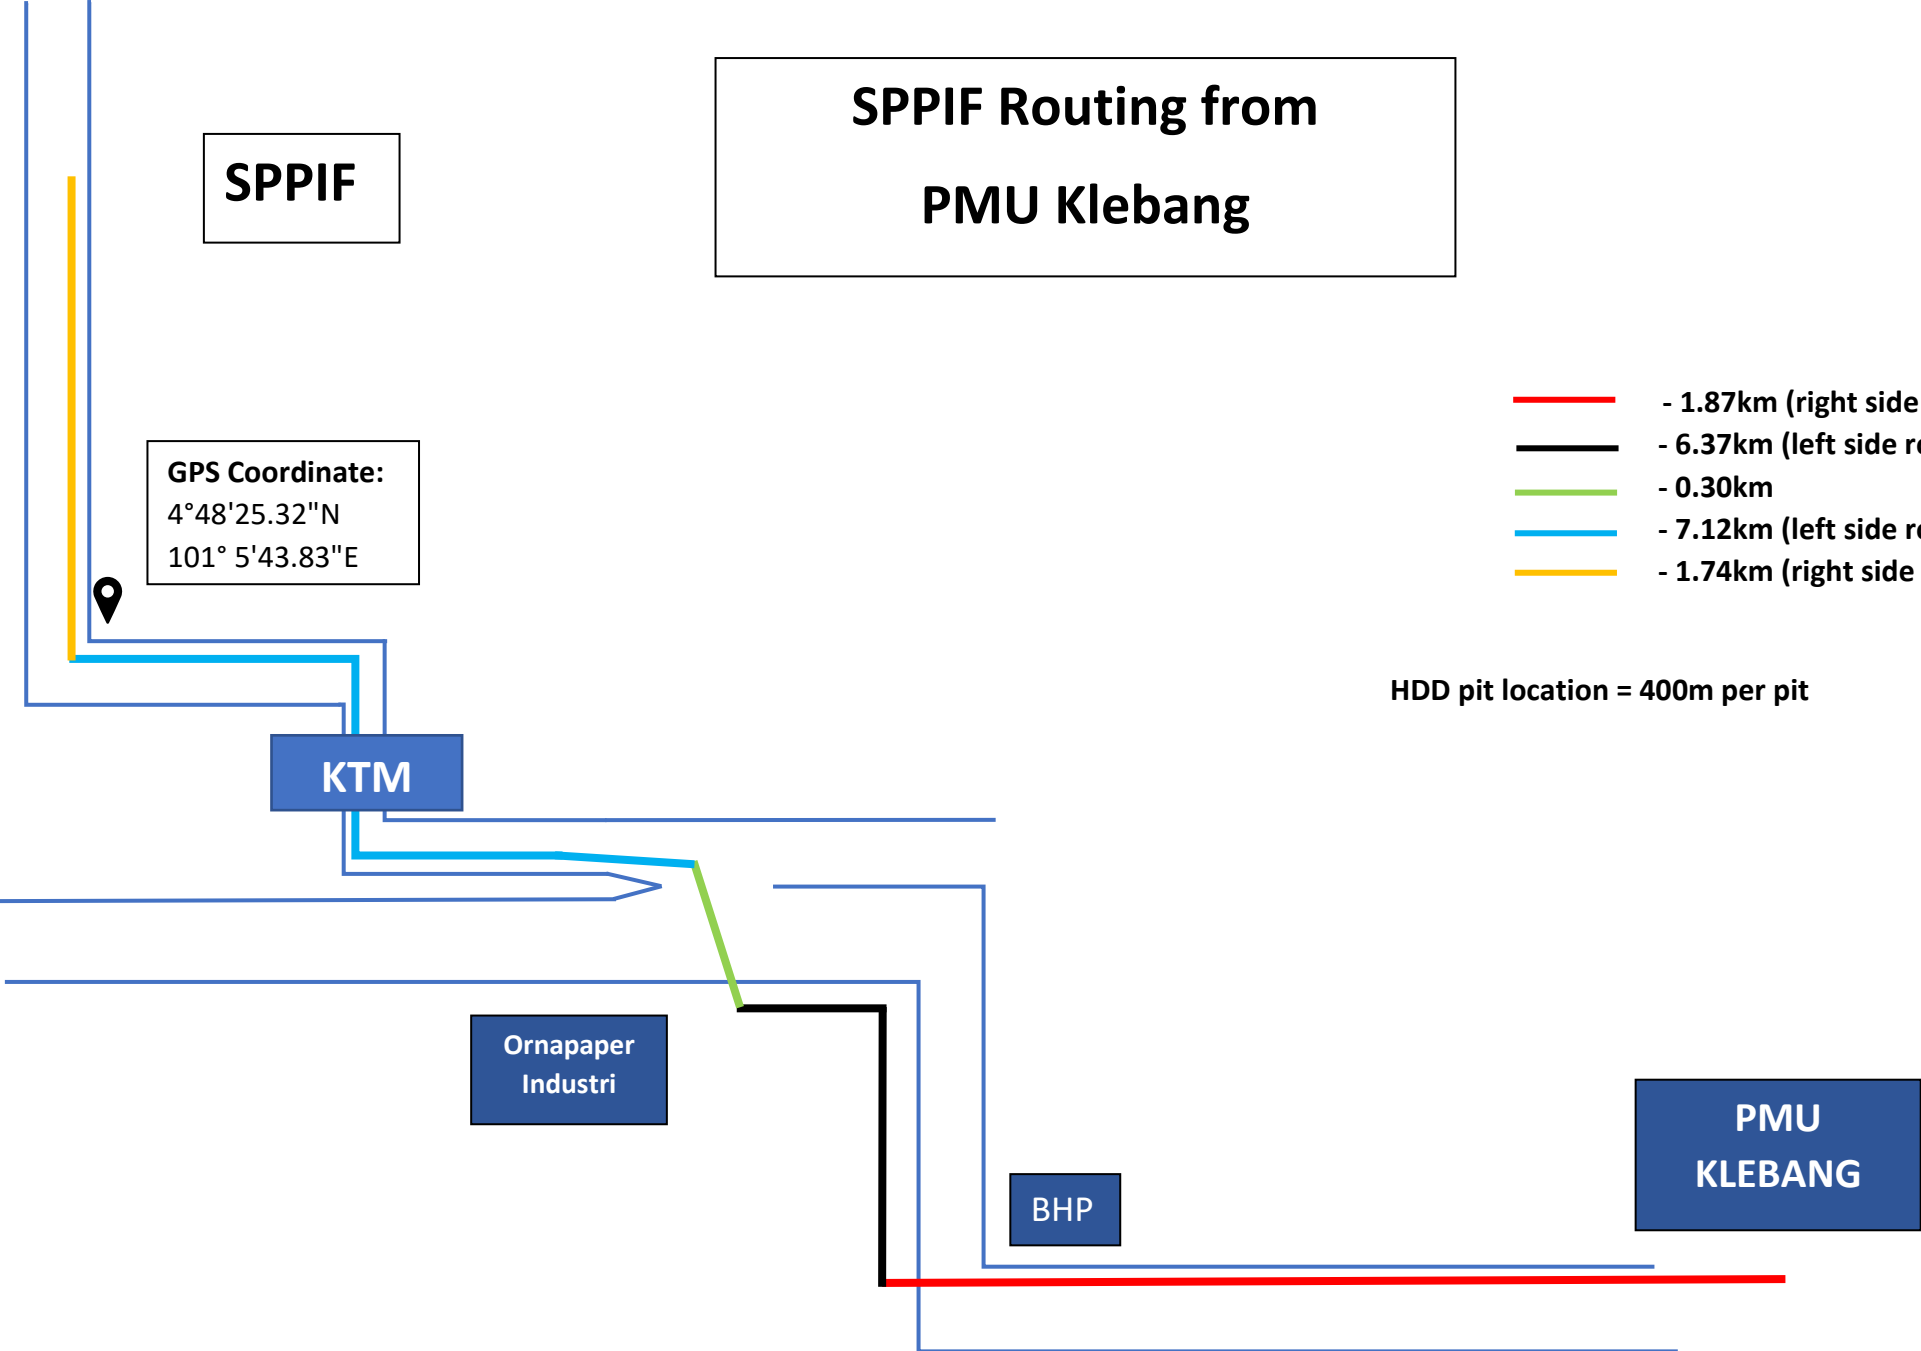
SPPIF Routing from PMU Klebang

SPPIF

GPS Coordinate:
4°48'25.32"N
101° 5'43.83"E

- 1.87km (right side
- 6.37km (left side r
- 0.30km
- 7.12km (left side r
- 1.74km (right side

HDD pit location = 400m per pit

KTM

Ornapaper Industri

BHP

PMU KLEBANG